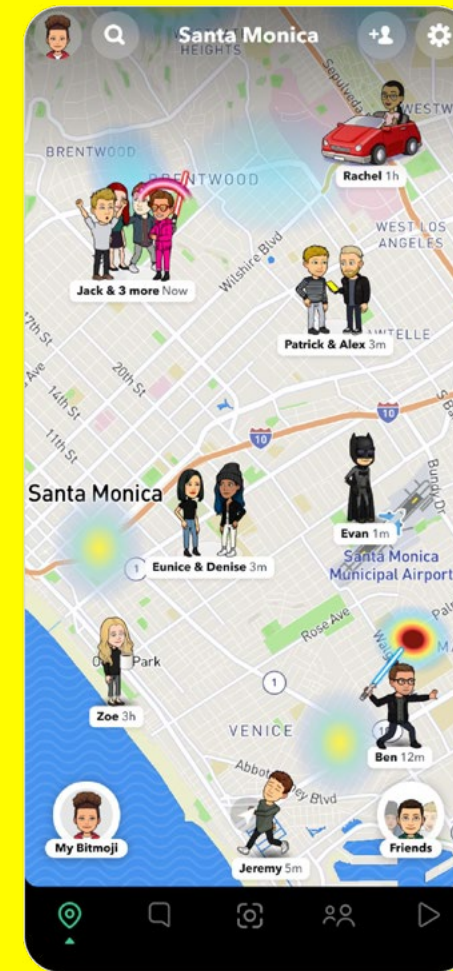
Santa Monica
HEIGHTS
Sepulveda
WESTW
BRENTWOOD
BRENTWOOD
Rachel 1h
WEST LOS ANGELES
Wilshire Blvd
Jack & 3 more Now
Patrick & Alex 3m
NTELLE
17th St
14th St
20th St
11th St
10
10
Santa Monica
Bundy Dr
Evan 1m
Santa Monica Municipal Airport
Eunice & Denise 3m
1
Rose Ave
Park
1
Zoe 3h
VENICE
Ben 12m
Abbot Kinney Blvd
My Bitmoji
Friends
Jeremy 5m